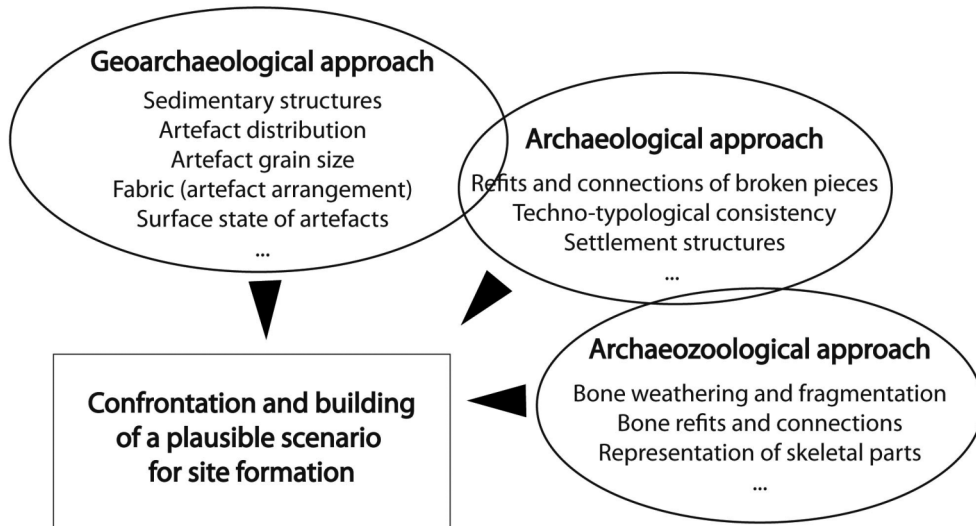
Geoarchaeological approach

Sedimentary structures
Artefact distribution
Artefact grain size
Fabric (artefact arrangement)
Surface state of artefacts
...

Archaeological approach

Refits and connections of broken pieces
Techno-typological consistency
Settlement structures
...

Archaeozoological approach

Bone weathering and fragmentation
Bone refits and connections
Representation of skeletal parts
...

Confrontation and building of a plausible scenario for site formation